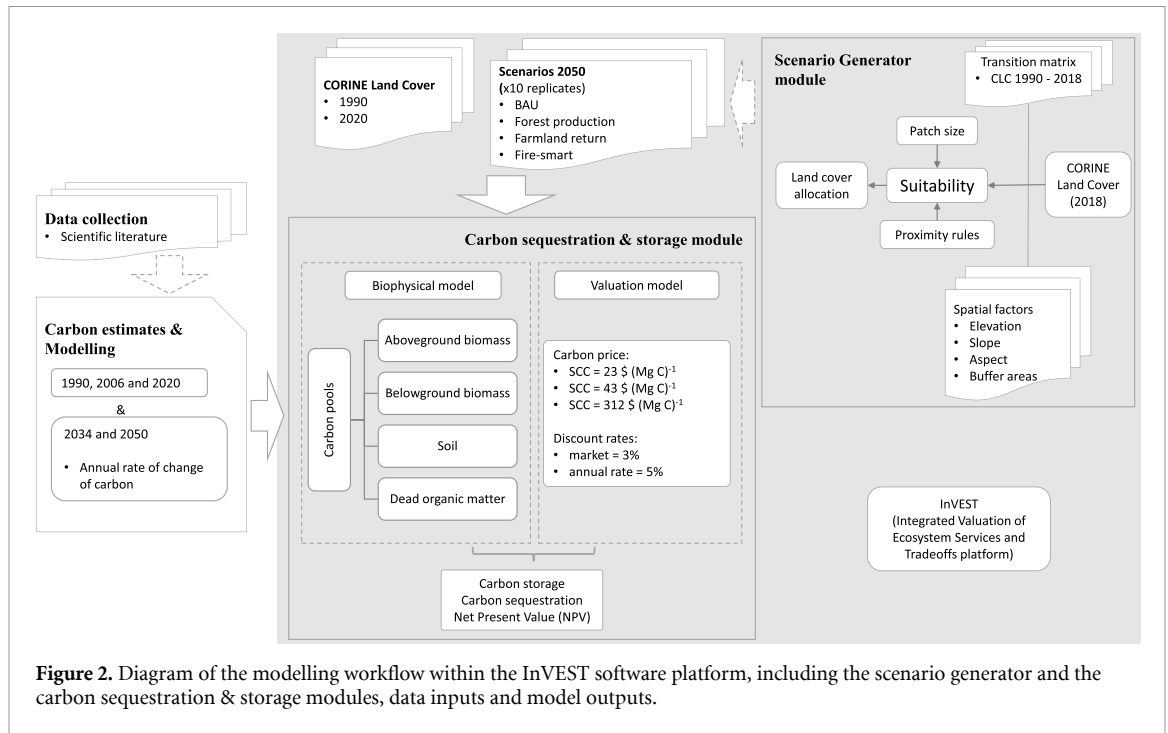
CORINE Land Cover
• 1990
• 2020

Scenarios 2050 (x10 replicates)
• BAU
• Forest production
• Farmland return
• Fire-smart

Scenario Generator module

Transition matrix
• CLC 1990 - 2018

Patch size

Land cover allocation

Suitability

CORINE Land Cover (2018)

Proximity rules

Data collection
• Scientific literature

Carbon sequestration & storage module

Biophysical model

Valuation model

Carbon estimates & Modelling

1990, 2006 and 2020

&

2034 and 2050

• Annual rate of change of carbon

Carbon pools

Aboveground biomass

Belowground biomass

Soil

Dead organic matter

Carbon price:
• SCC = 23 \$ (Mg C)$^{-1}$
• SCC = 43 \$ (Mg C)$^{-1}$
• SCC = 312 \$ (Mg C)$^{-1}$

Discount rates:
• market = 3%
• annual rate = 5%

Spatial factors
• Elevation
• Slope
• Aspect
• Buffer areas

InVEST (Integrated Valuation of Ecosystem Services and Tradeoffs platform)

Carbon storage
Carbon sequestration
Net Present Value (NPV)

**Figure 2.** Diagram of the modelling workflow within the InVEST software platform, including the scenario generator and the carbon sequestration & storage modules, data inputs and model outputs.